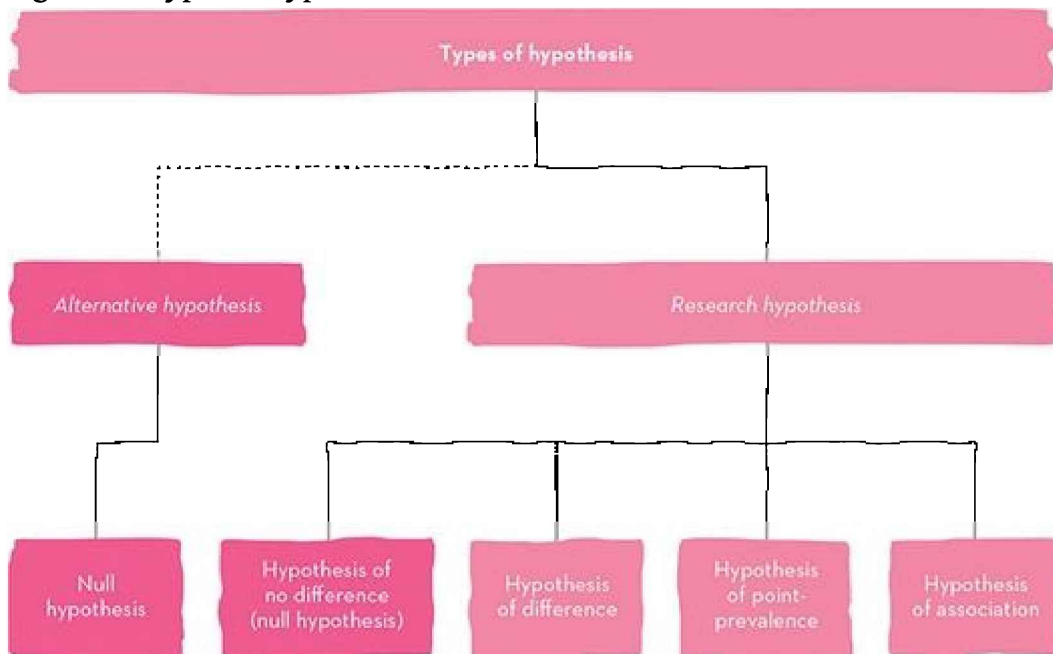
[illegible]

Types of hypothesis

Alternative hypothesis

Research hypothesis

Null hypothesis

Hypothesis of no difference (null hypothesis)

Hypothesis of difference

Hypothesis of point-prevalence

Hypothesis of association